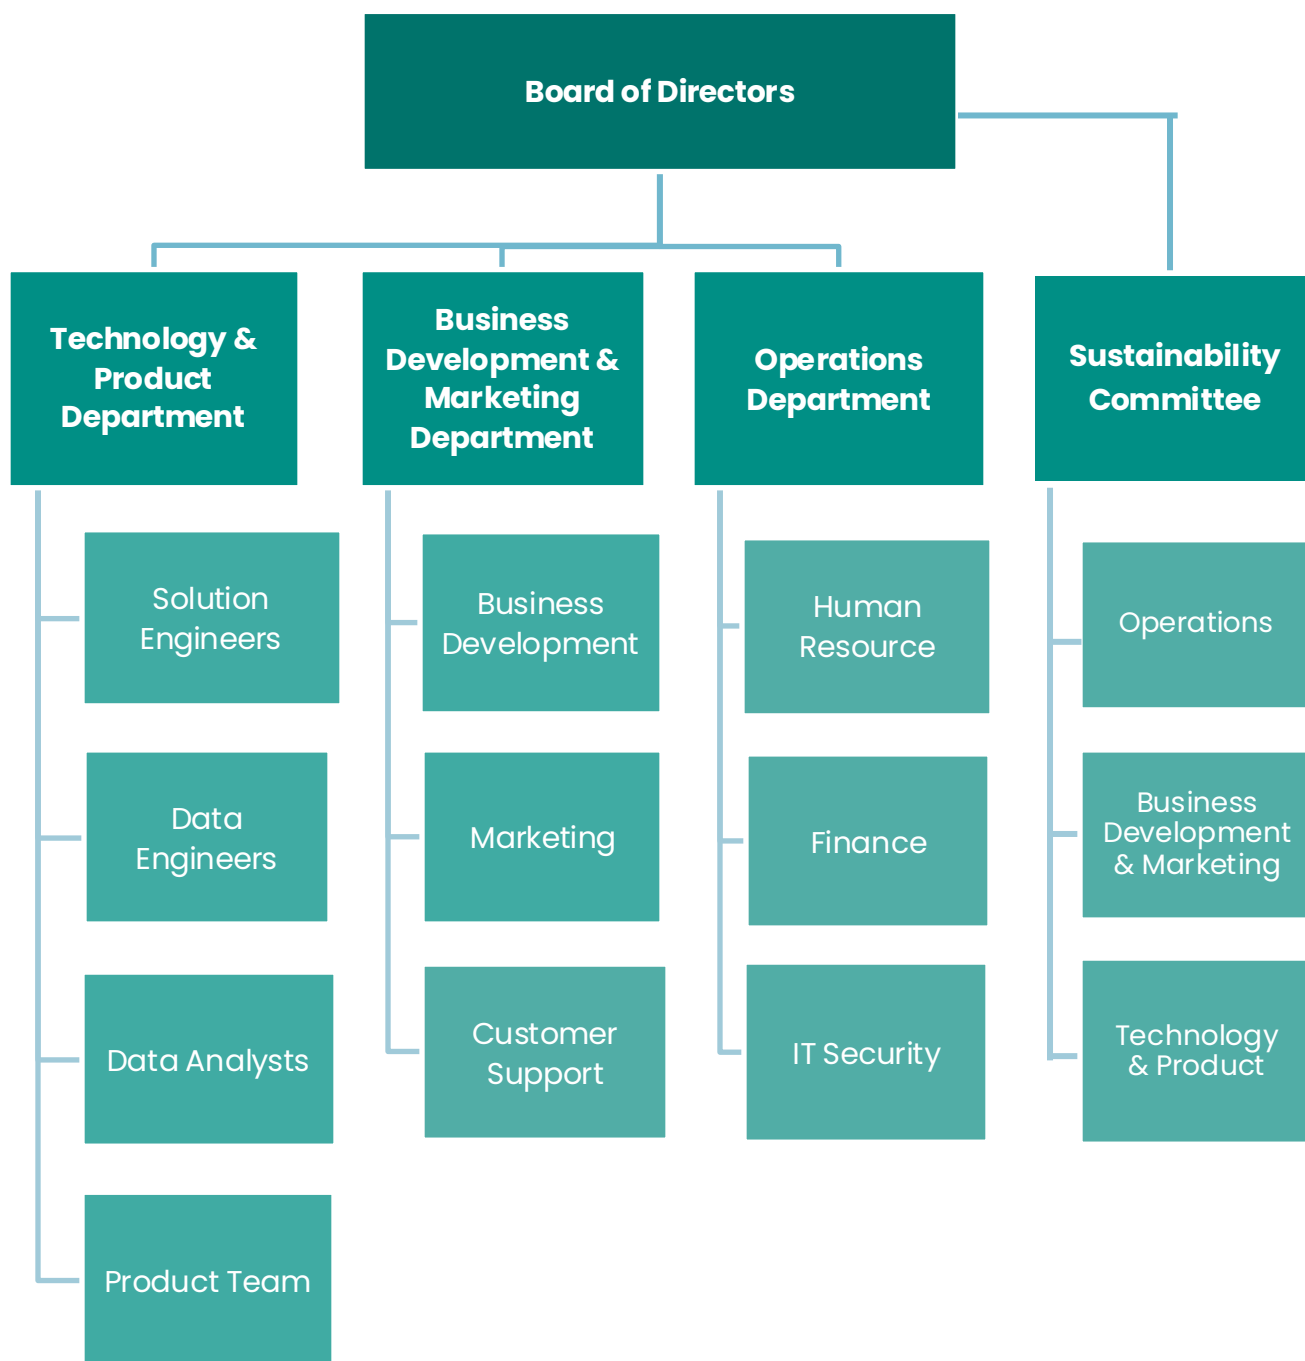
Board of Directors

Technology & Product Department

Business Development & Marketing Department

Operations Department

Sustainability Committee

Solution Engineers

Data Engineers

Data Analysts

Product Team

Business Development

Marketing

Customer Support

Human Resource

Finance

IT Security

Operations

Business Development & Marketing

Technology & Product